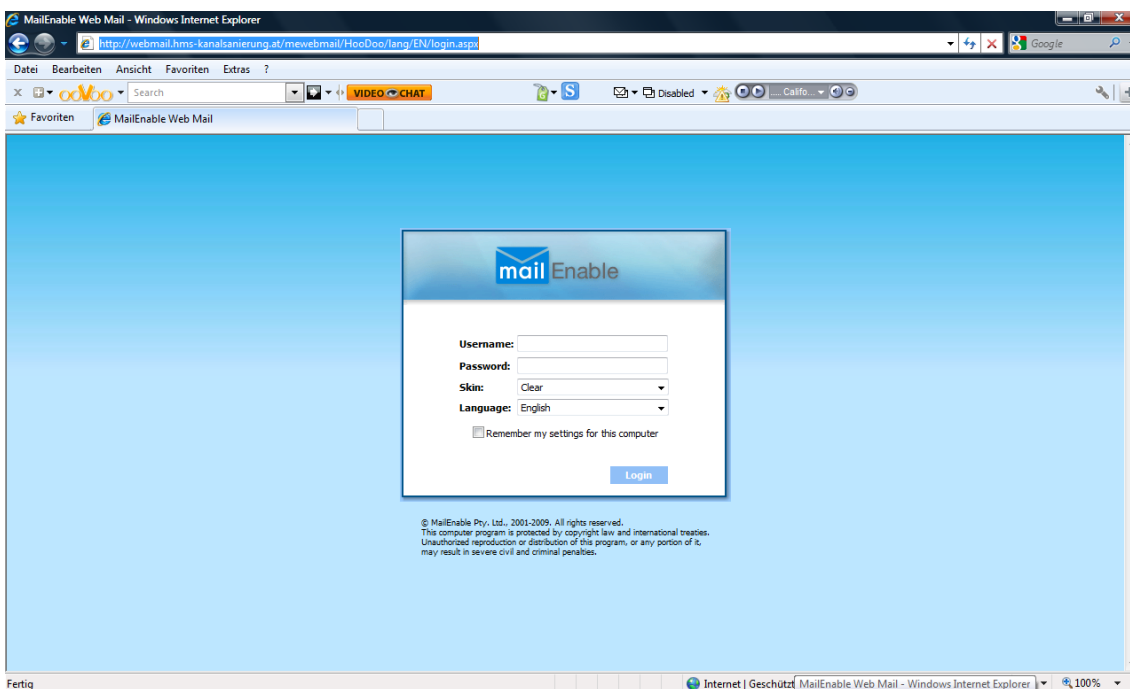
MailEnable Web Mail - Windows Internet Explorer

http://webmail.hms-kanalsanierung.at/mewebmail/HooDoo/lang/EN/login.aspx

Google

Datei Bearbeiten Ansicht Favoriten Extras ?

oovoo Search VIDEO CHAT

Disabled ... Califo...

Favoriten MailEnable Web Mail

mail Enable

Username:

Password:

Skin: Clear

Language: English

Remember my settings for this computer

Login

© MailEnable Pty. Ltd., 2001-2009. All rights reserved.
This computer program is protected by copyright law and international treaties.
Unauthorized reproduction or distribution of this program, or any portion of it, may result in severe civil and criminal penalties.

Fertig

Internet | Geschützt MailEnable Web Mail - Windows Internet Explorer 100%